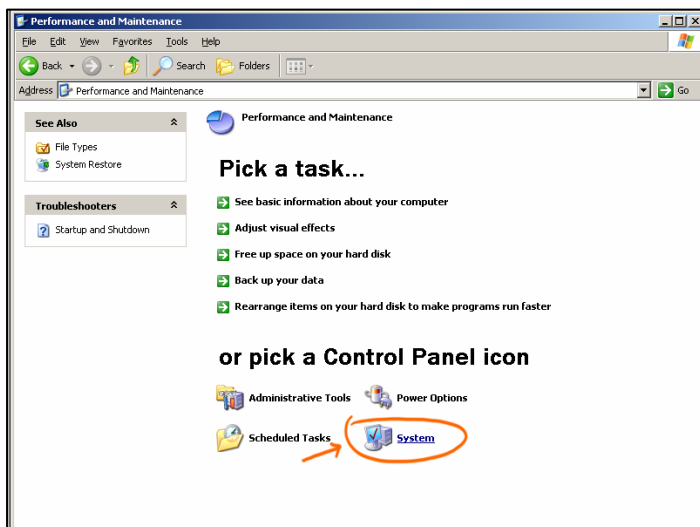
Performance and Maintenance

File Edit View Favorites Tools Help

Back Search Folders

Address Performance and Maintenance Go

See Also

File Types
System Restore

Troubleshooters

Startup and Shutdown

Performance and Maintenance

Pick a task...

See basic information about your computer
Adjust visual effects
Free up space on your hard disk
Back up your data
Rearrange items on your hard disk to make programs run faster

or pick a Control Panel icon

Administrative Tools
Power Options
Scheduled Tasks
System